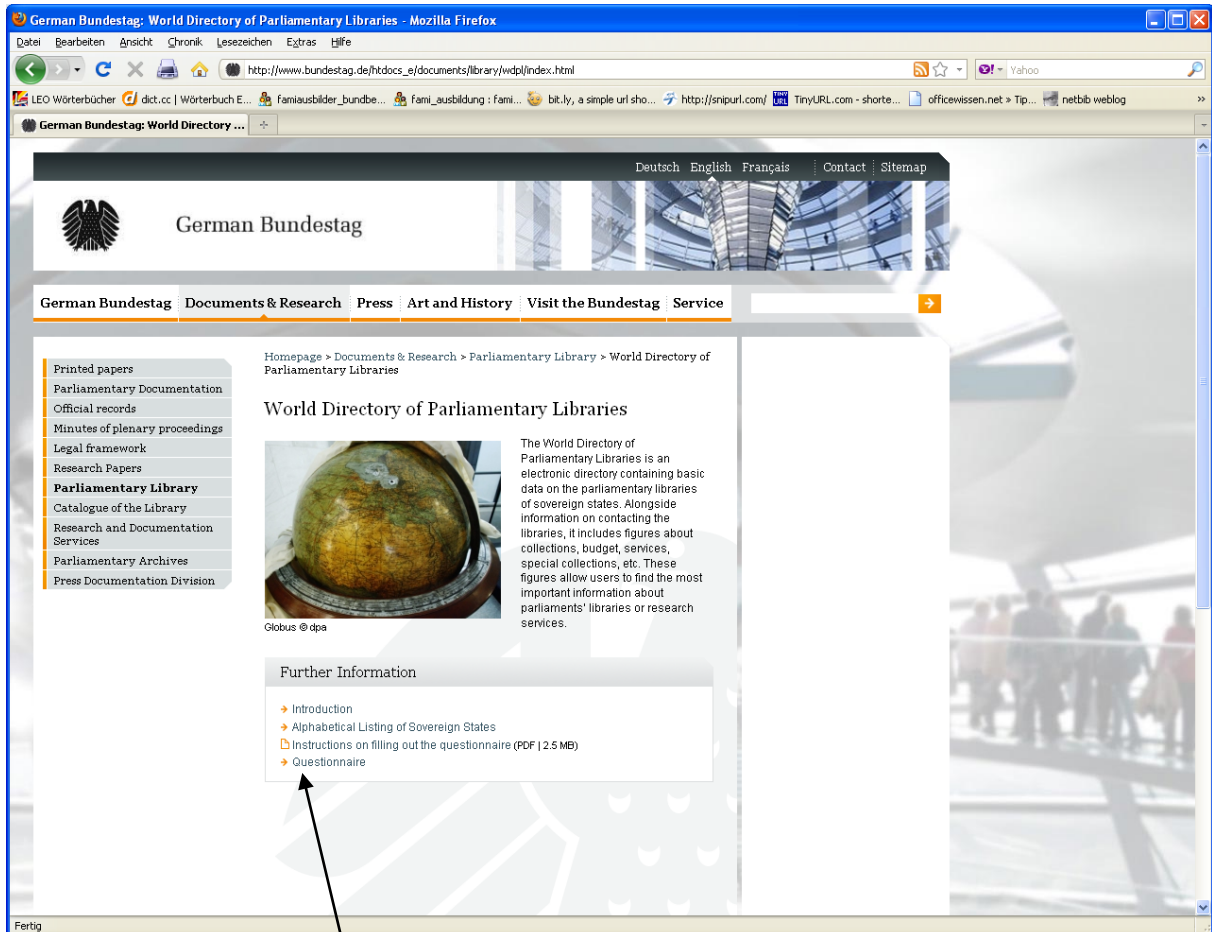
German Bundestag: World Directory of Parliamentary Libraries - Mozilla Firefox

Datei Bearbeiten Ansicht Chronik Lesezeichen Extras Hilfe

http://www.bundestag.de/htdocs_e/documents/library/wdpl/index.html

Yahoo

LEO Wörterbücher dict.cc | Wörterbuch E... famiausbilder_bundbe... fami_ausbildung : fami... bit.ly, a simple url sho... http://snipurl.com/ TinyURL.com - shorte... officewissen.net » Tip... netbib weblog

German Bundestag: World Directory ...

Deutsch English Français Contact Sitemap

German Bundestag

German Bundestag Documents & Research Press Art and History Visit the Bundestag Service

Printed papers
Parliamentary Documentation
Official records
Minutes of plenary proceedings
Legal framework
Research Papers
Parliamentary Library
Catalogue of the Library
Research and Documentation Services
Parliamentary Archives
Press Documentation Division

Homepage > Documents & Research > Parliamentary Library > World Directory of Parliamentary Libraries

World Directory of Parliamentary Libraries

Globus © dpa

The World Directory of Parliamentary Libraries is an electronic directory containing basic data on the parliamentary libraries of sovereign states. Alongside information on contacting the libraries, it includes figures about collections, budget, services, special collections, etc. These figures allow users to find the most important information about parliaments' libraries or research services.

Further Information

Introduction
Alphabetical Listing of Sovereign States
Instructions on filling out the questionnaire (PDF | 2.5 MB)
Questionnaire

Fertig